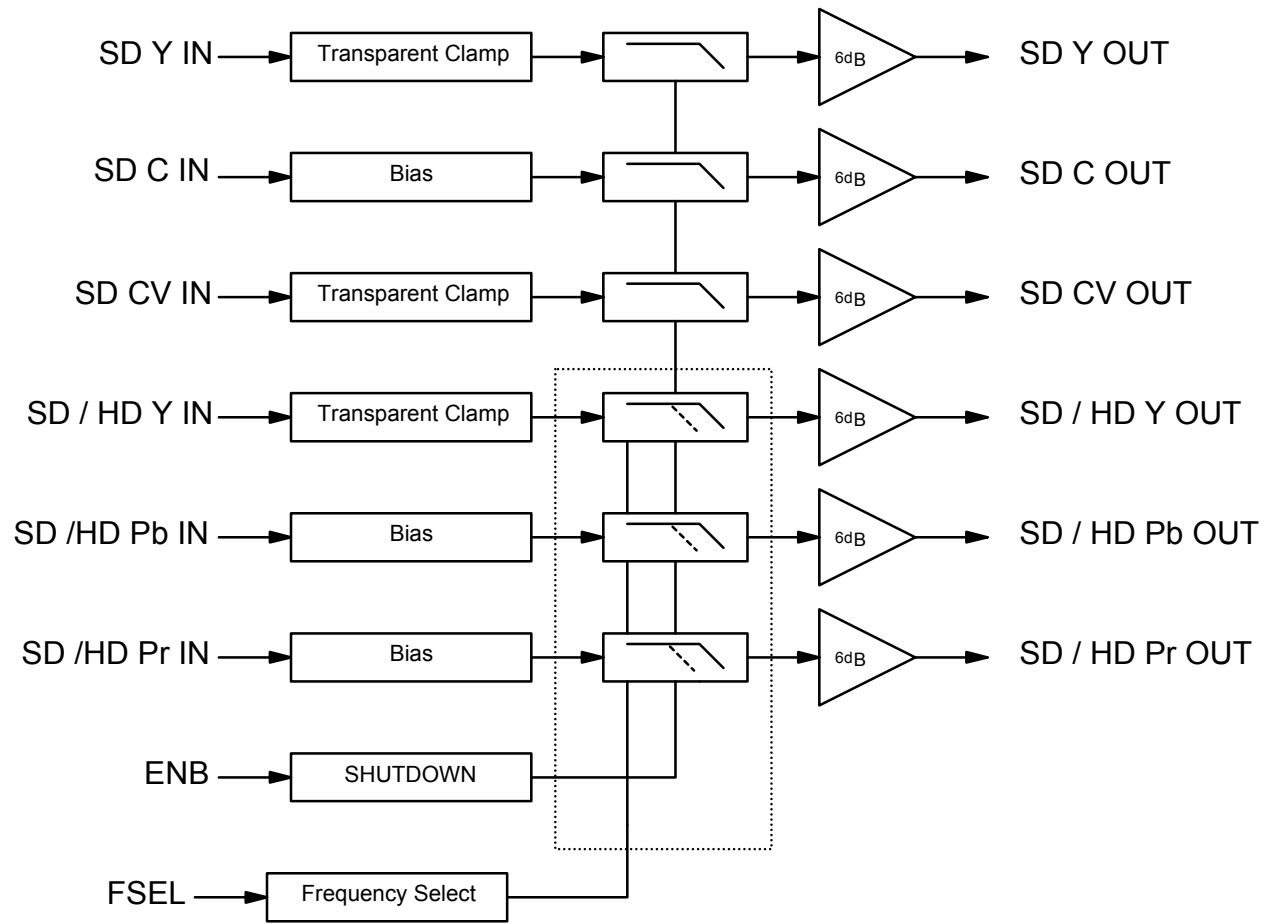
SD Y IN
Transparent Clamp
6dB
SD Y OUT

SD C IN
Bias
6dB
SD C OUT

SD CV IN
Transparent Clamp
6dB
SD CV OUT

SD / HD Y IN
Transparent Clamp
6dB
SD / HD Y OUT

SD /HD Pb IN
Bias
6dB
SD / HD Pb OUT

SD /HD Pr IN
Bias
6dB
SD / HD Pr OUT

ENB
SHUTDOWN

FSEL
Frequency Select